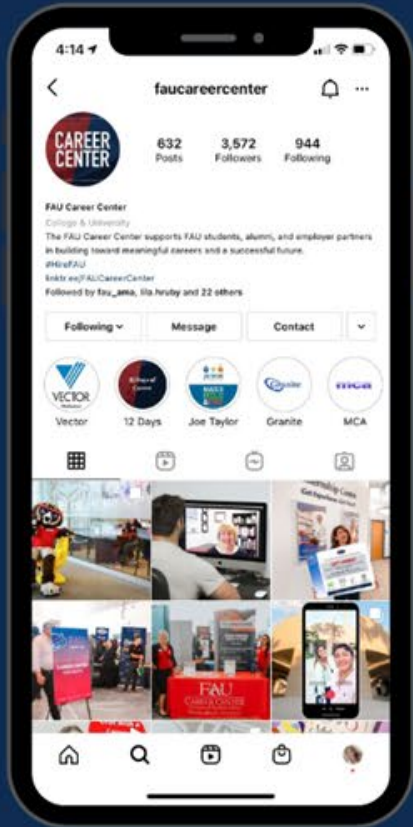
4:14

faucareercenter

CAREER CENTER

632 Posts

3,572 Followers

944 Following

FAU Career Center
College & University
The FAU Career Center supports FAU students, alumni, and employer partners in building toward meaningful careers and a successful future.
#HireFAU
linktr.ee/FAUCareerCenter
Followed by fau_ama, lila.hruby and 22 others

Following

Message

Contact

VECTOR

Vector

12 Days

Joe Taylor

Granite

MCA

Vector

12 Days

Joe Taylor

Granite

MCA

FAU
CAREER CENTER